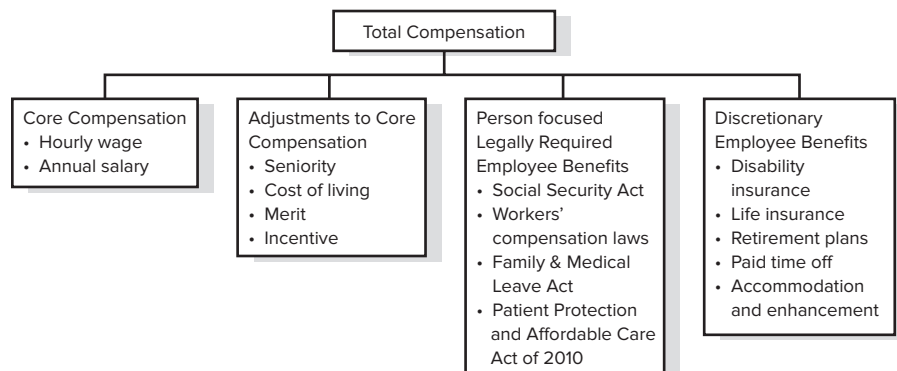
Total Compensation

Core Compensation
• Hourly wage
• Annual salary

Adjustments to Core Compensation
• Seniority
• Cost of living
• Merit
• Incentive

Person focused Legally Required Employee Benefits
• Social Security Act
• Workers' compensation laws
• Family & Medical Leave Act
• Patient Protection and Affordable Care Act of 2010

Discretionary Employee Benefits
• Disability insurance
• Life insurance
• Retirement plans
• Paid time off
• Accommodation and enhancement